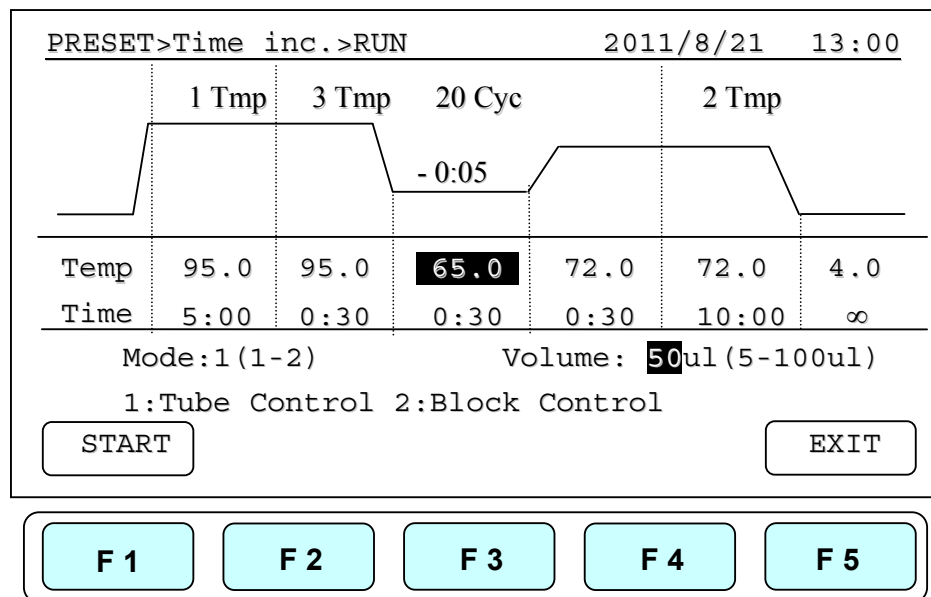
PRESET>Time inc.>RUN 2011/8/21 13:00

1 Tmp 3 Tmp 20 Cyc 2 Tmp

- 0:05

| Temp | 95.0 | 95.0 | 65.0 | 72.0 | 72.0 | 4.0 |
|---|---|---|---|---|---|---|
| Time | 5:00 | 0:30 | 0:30 | 0:30 | 10:00 | ∞ |

Mode:1(1-2) Volume: 50ul(5-100ul)

1:Tube Control 2:Block Control

START

EXIT

F 1

F 2

F 3

F 4

F 5